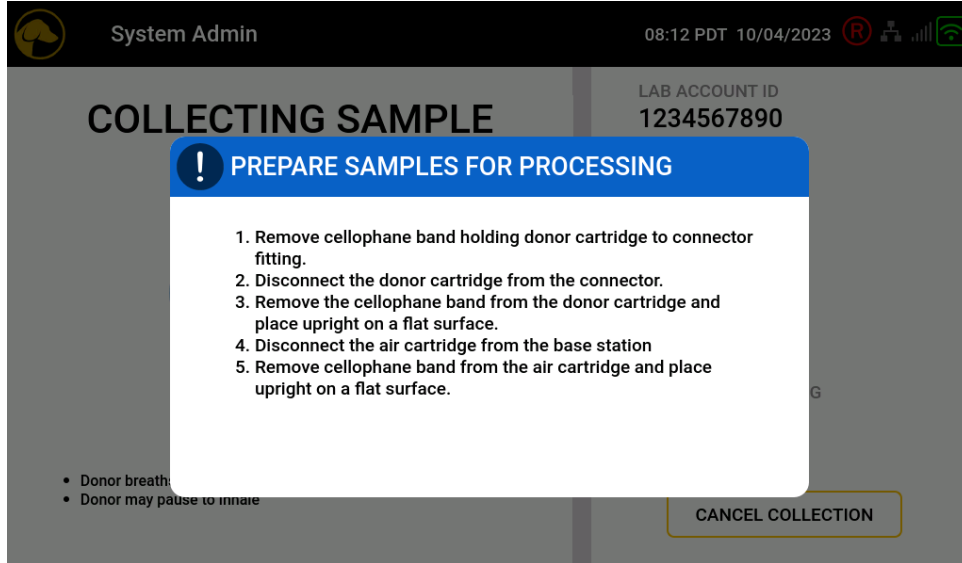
System Admin

08:12 PDT 10/04/2023

COLLECTING SAMPLE

LAB ACCOUNT ID
1234567890

PREPARE SAMPLES FOR PROCESSING

1. Remove cellophane band holding donor cartridge to connector fitting.
2. Disconnect the donor cartridge from the connector.
3. Remove the cellophane band from the donor cartridge and place upright on a flat surface.
4. Disconnect the air cartridge from the base station
5. Remove cellophane band from the air cartridge and place upright on a flat surface.

G

• Donor breath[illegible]
• Donor may pause to inhale

CANCEL COLLECTION